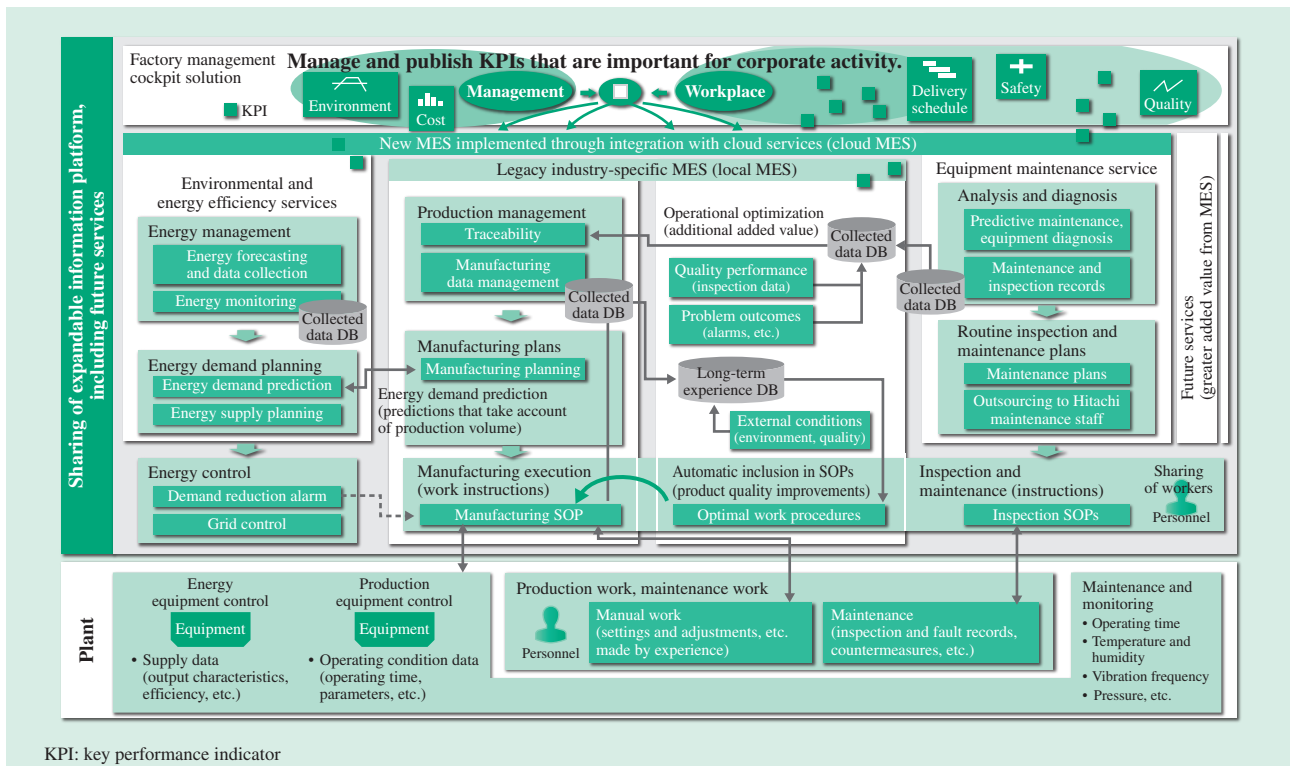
Sharing of expandable information platform, including future services

Factory management cockpit solution

KPI

Manage and publish KPIs that are important for corporate activity.

Environment

Cost

Management

Workplace

Delivery schedule

Safety

Quality

New MES implemented through integration with cloud services (cloud MES)

Environmental and energy efficiency services

Energy management

Energy forecasting and data collection

Energy monitoring

Collected data DB

Energy demand planning

Energy demand prediction

Energy supply planning

Energy control

Demand reduction alarm

Grid control

Legacy industry-specific MES (local MES)

Production management

Traceability

Manufacturing data management

Collected data DB

Manufacturing plans

Manufacturing planning

Energy demand prediction (predictions that take account of production volume)

Manufacturing execution (work instructions)

Manufacturing SOP

Operational optimization (additional added value)

Collected data DB

Quality performance (inspection data)

Problem outcomes (alarms, etc.)

Long-term experience DB

External conditions (environment, quality)

Automatic inclusion in SOPs (product quality improvements)

Optimal work procedures

Equipment maintenance service

Analysis and diagnosis

Predictive maintenance, equipment diagnosis

Maintenance and inspection records

Collected data DB

Routine inspection and maintenance plans

Maintenance plans

Outsourcing to Hitachi maintenance staff

Inspection and maintenance (instructions)

Inspection SOPs

Sharing of workers

Personnel

Future services (greater added value from MES)

Plant

Energy equipment control

Equipment

• Supply data (output characteristics, efficiency, etc.)

Production equipment control

Equipment

• Operating condition data (operating time, parameters, etc.)

Production work, maintenance work

Personnel

Manual work (settings and adjustments, etc. made by experience)

Maintenance (inspection and fault records, countermeasures, etc.)

Maintenance and monitoring

• Operating time

• Temperature and humidity

• Vibration frequency

• Pressure, etc.

KPI: key performance indicator